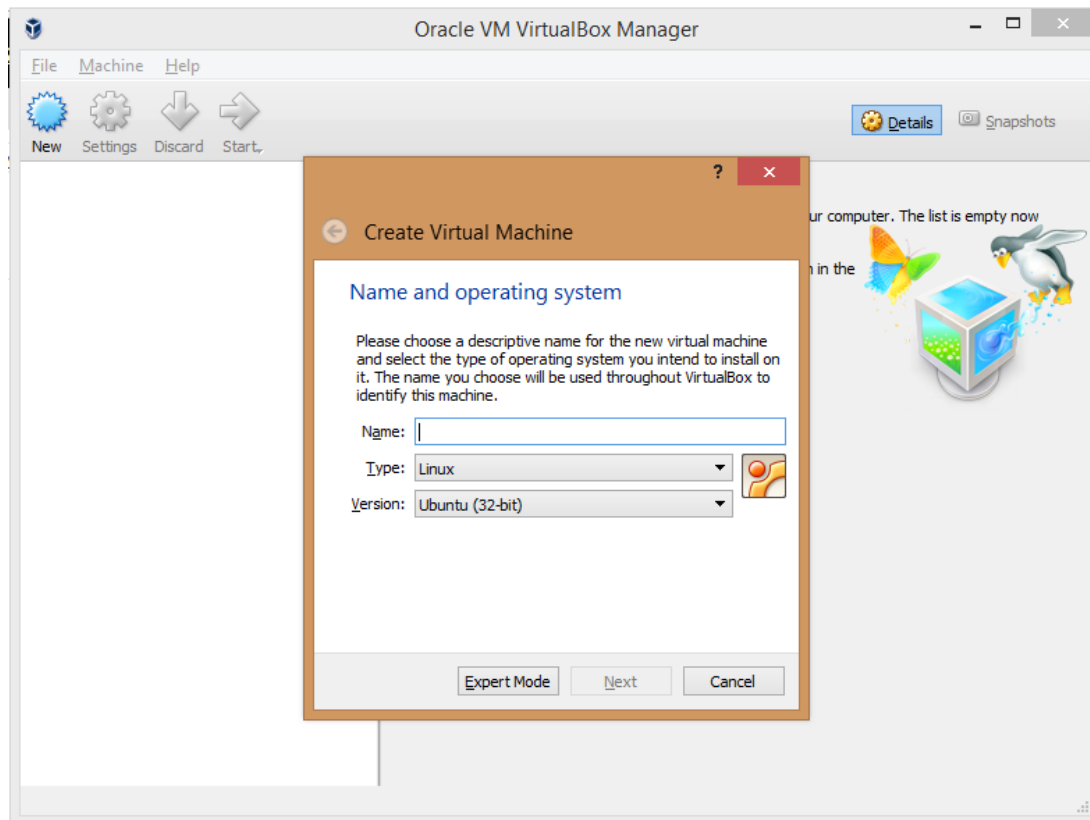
Oracle VM VirtualBox Manager

File Machine Help

New Settings Discard Start

Details Snapshots

ur computer. The list is empty now

n in the

?

Create Virtual Machine

Name and operating system

Please choose a descriptive name for the new virtual machine and select the type of operating system you intend to install on it. The name you choose will be used throughout VirtualBox to identify this machine.

Name:

Type: Linux

Version: Ubuntu (32-bit)

Expert Mode Next Cancel